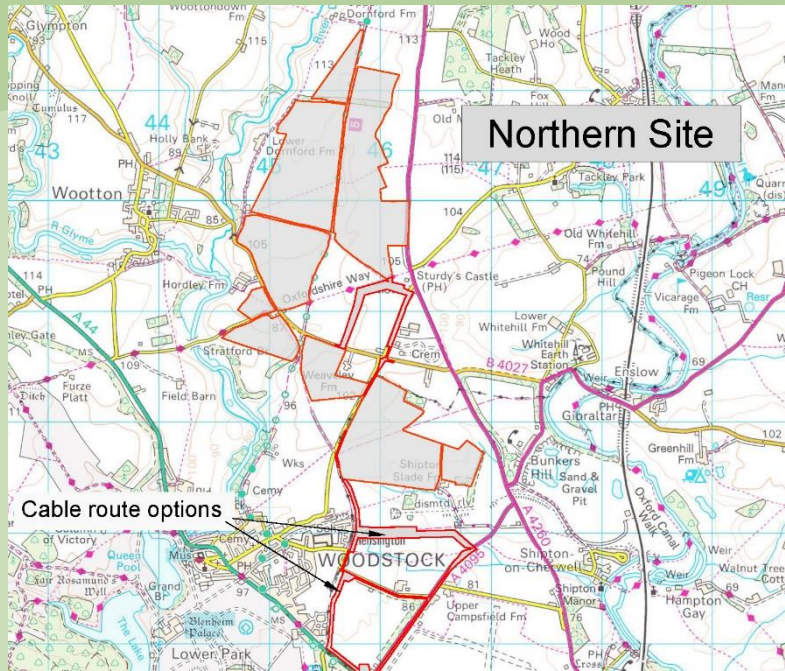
Northern Site

Cable route options

Glympton
Wootton
Holly Bank
Wootton Fm
Dornford Fm
Lower Dornford Fm
Wood Ho
Tackley Heath
Fox
Old M
Tackley Park
Old Whitehill Fm
Pound Hill
Sturdy's Castle (PH)
Oxfordshire Way
Hordley Fm
Stratford Br
Weaveley Fm
Crem
B 4027
Lower Whitehill Fm
Whitehill Earth Station
Enslow
Pigeon Lock
Vicarage Fm
Resr
Gibraltar
Greenhill Fm
Bunkers Hill
Sand & Gravel Pit
Shipton Slade Fm
dismtd rly
Oxford Canal Walk
Shipton-on-Cherwell
Shipton Manor
Hampton Gay
Walnut Tree Cott
Weir
Upper Campsfield Fm
WOODSTOCK
Hensington
A 4095
A 4260
A 44
Queen Pool
Fair Rosamund's Well
Grand Br
Blenheim Palace
Lower Park
Mus
Cemy
Wks
Field Barn
Furze Platt
Ditch
R Glyme
Tumulus
Knoll
Gate
MS
PH
PO
CH
Quarry (dis)
43
44
45
46
47
49
113
115
117
89
85
104
105
114
(115)
109
87
96
97
74
69
102
81
86
76
of Victory
The Lake